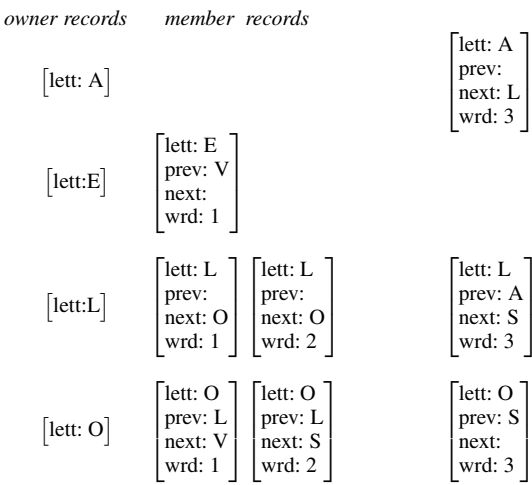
*owner records*    *member records*

[lett: A]

| lett: A |
|---|
| prev: |
| next: L |
| wrd: 3 |

[lett:E]

| lett: E |
|---|
| prev: V |
| next: |
| wrd: 1 |

[lett:L]

| lett: L | lett: L | lett: L |
|---|---|---|
| prev: | prev: | prev: A |
| next: O | next: O | next: S |
| wrd: 1 | wrd: 2 | wrd: 3 |

[lett: O]

| lett: O | lett: O | lett: O |
|---|---|---|
| prev: L | prev: L | prev: S |
| next: V | next: S | next: |
| wrd: 1 | wrd: 2 | wrd: 3 |